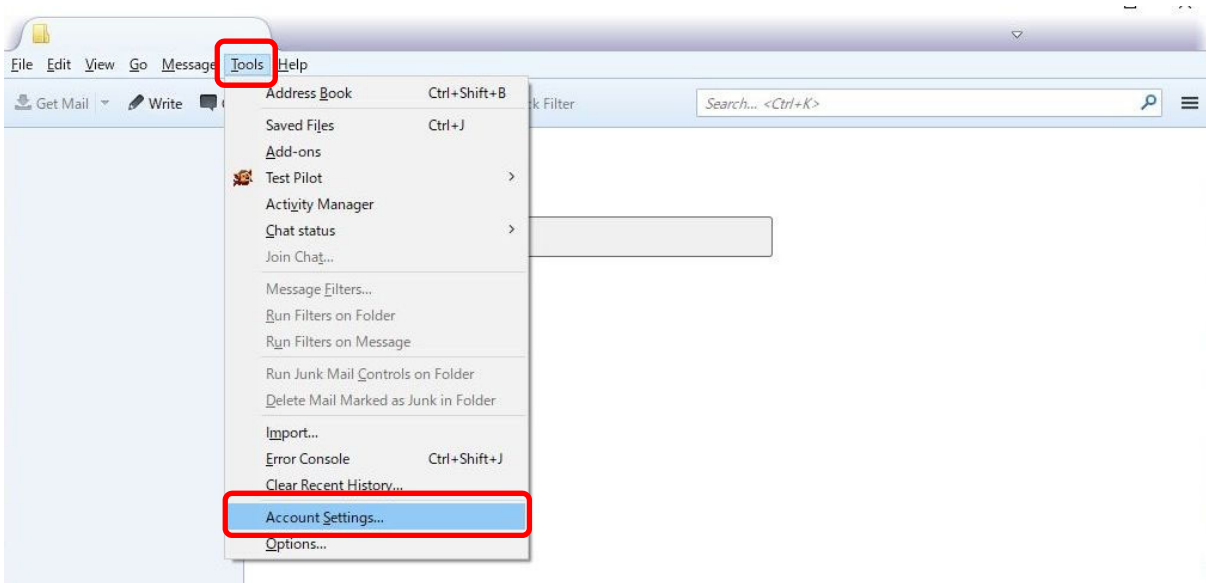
File Edit View Go Message Tools Help

Get Mail Write

k Filter

Search... <Ctrl+K>

Address Book Ctrl+Shift+B
Saved Files Ctrl+J
Add-ons
Test Pilot
Activity Manager
Chat status
Join Chat...
Message Filters...
Run Filters on Folder
Run Filters on Message
Run Junk Mail Controls on Folder
Delete Mail Marked as Junk in Folder
Import...
Error Console Ctrl+Shift+J
Clear Recent History...
Account Settings...
Options...